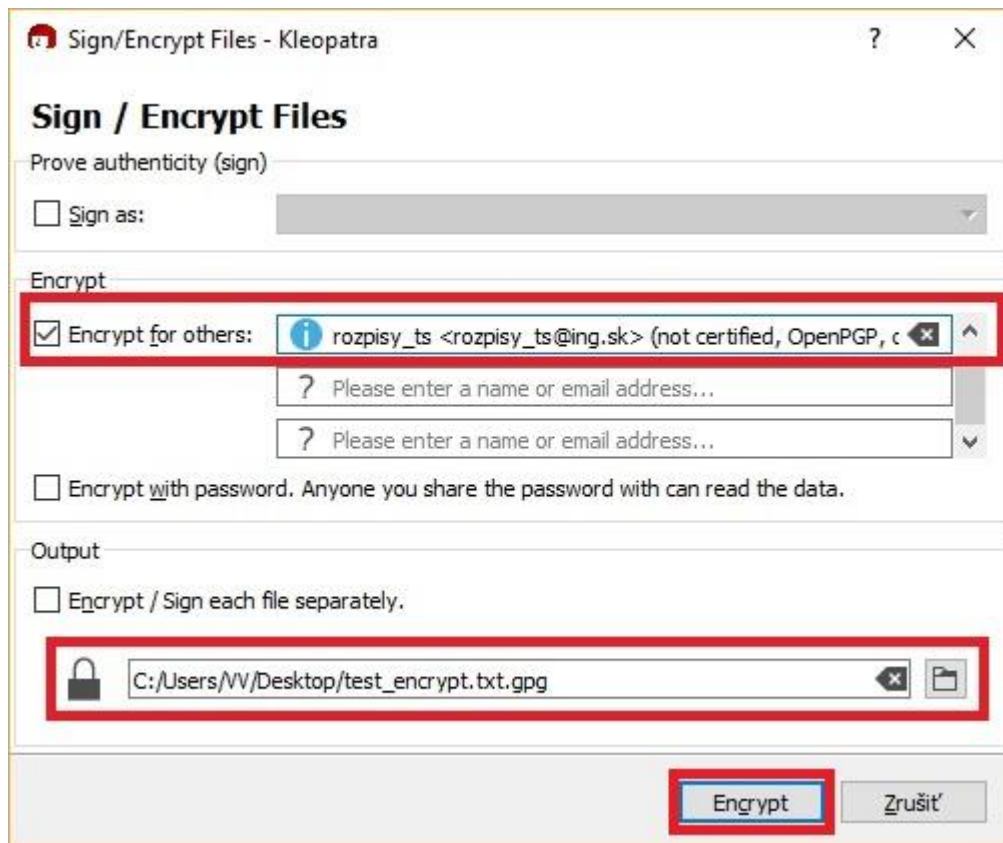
Sign/Encrypt Files - Kleopatra

?

Sign / Encrypt Files

Prove authenticity (sign)

Sign as:

Encrypt

Encrypt for others:

rozpisy_ts <rozpisy_ts@ing.sk> (not certified, OpenPGP, c

? Please enter a name or email address...

? Please enter a name or email address...

Encrypt with password. Anyone you share the password with can read the data.

Output

Encrypt / Sign each file separately.

C:/Users/VV/Desktop/test_encrypt.txt.gpg

Encrypt

Zrušiť